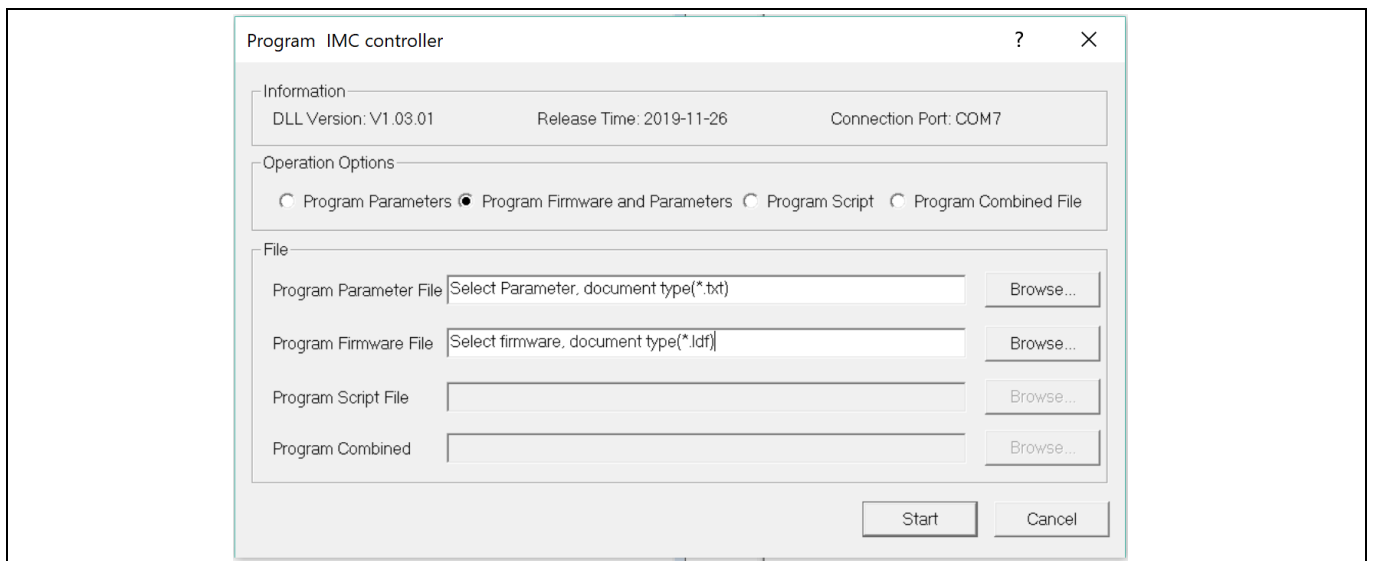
Program IMC controller

?

X

Information

DLL Version: V1.03.01

Release Time: 2019-11-26

Connection Port: COM7

Operation Options

Program Parameters

Program Firmware and Parameters

Program Script

Program Combined File

File

Program Parameter File

Select Parameter, document type(*.txt)

Browse...

Program Firmware File

Select firmware, document type(*.ldf)

Browse...

Program Script File

Browse...

Program Combined

Browse...

Start

Cancel